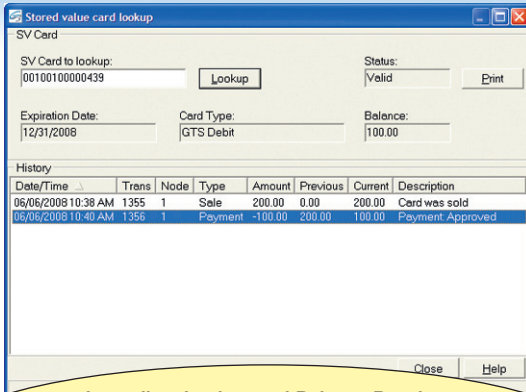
Stored value card lookup

SV Card

SV Card to lookup:
00100100000439

Lookup

Status:
Valid

Print

Expiration Date:
12/31/2008

Card Type:
GTS Debit

Balance:
100.00

History

| Date/Time | Trans | Node | Type | Amount | Previous | Current | Description |
|---|---|---|---|---|---|---|---|
| 06/06/2008 10:38 AM | 1355 | 1 | Sale | 200.00 | 0.00 | 200.00 | Card was sold |
| 06/06/2008 10:40 AM | 1356 | 1 | Payment | -100.00 | 200.00 | 100.00 | Payment: Approved |

Close

Help

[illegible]